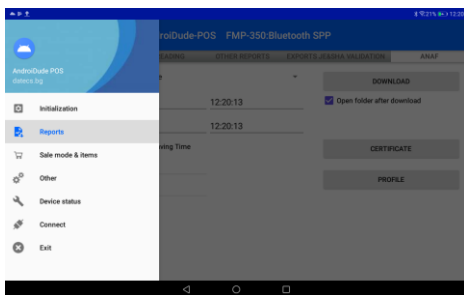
AndroDude POS datecs.bg

Initialization
Reports
Sale mode & items
Other
Device status
Connect
Exit

roidDude-POS FMP-350:Bluetooth SPP

EADING
OTHER REPORTS
EXPORTS JOURNAL VALIDATION
ANAF

12:20:13
12:20:13
ying Time

DOWNLOAD
Open folder after download
CERTIFICATE
PROFILE

21% 12:20